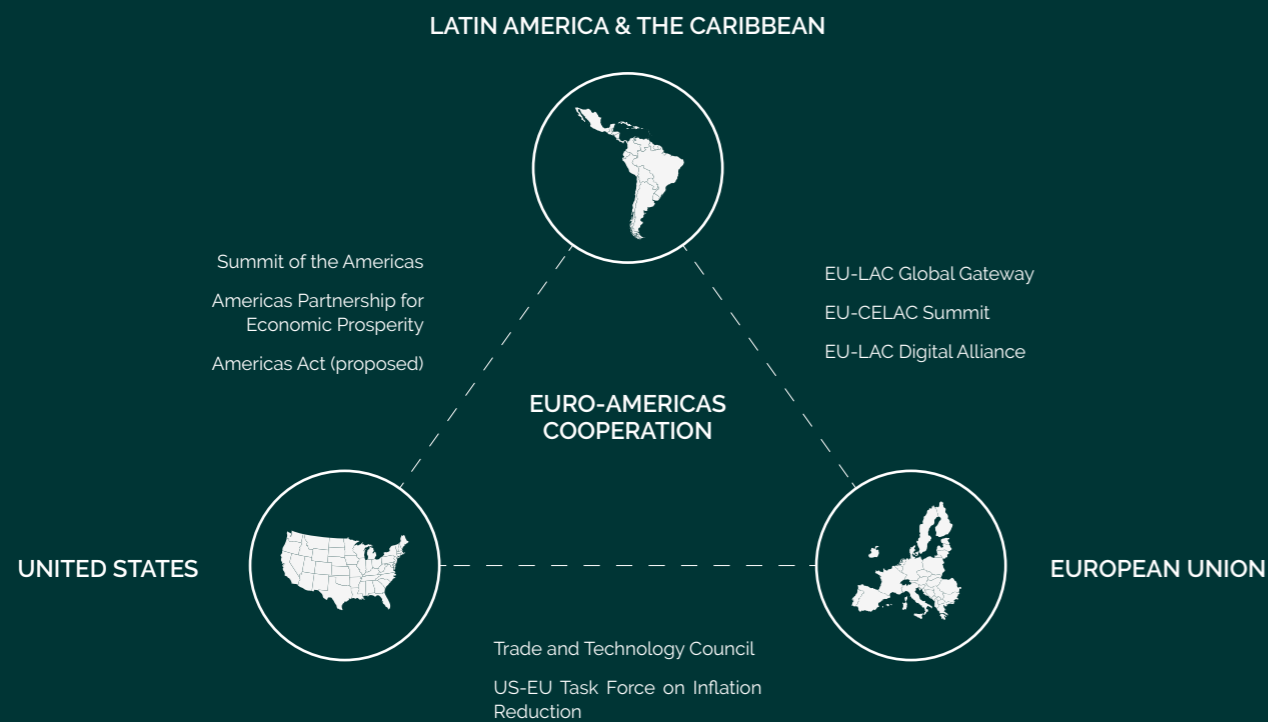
LATIN AMERICA & THE CARIBBEAN

Summit of the Americas

Americas Partnership for Economic Prosperity

Americas Act (proposed)

EU-LAC Global Gateway

EU-CELAC Summit

EU-LAC Digital Alliance

EURO-AMERICAS COOPERATION

UNITED STATES

EUROPEAN UNION

Trade and Technology Council

US-EU Task Force on Inflation Reduction